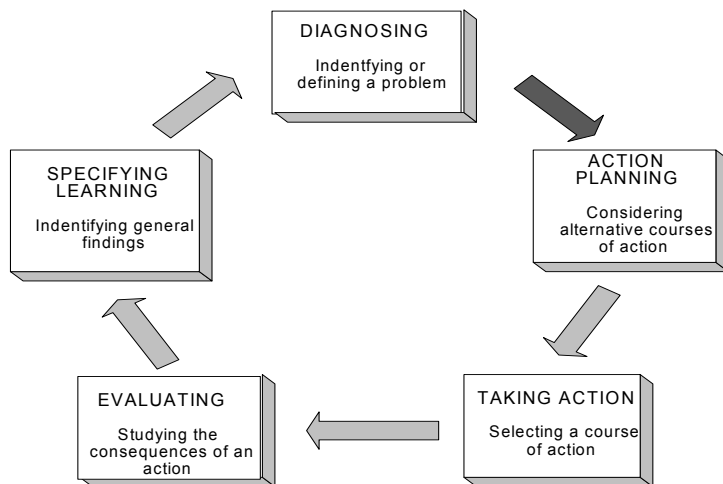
DIAGNOSING

Indentfying or defining a problem

ACTION PLANNING

Considering alternative courses of action

TAKING ACTION

Selecting a course of action

EVALUATING

Studying the consequences of an action

SPECIFYING LEARNING

Indentifying general findings